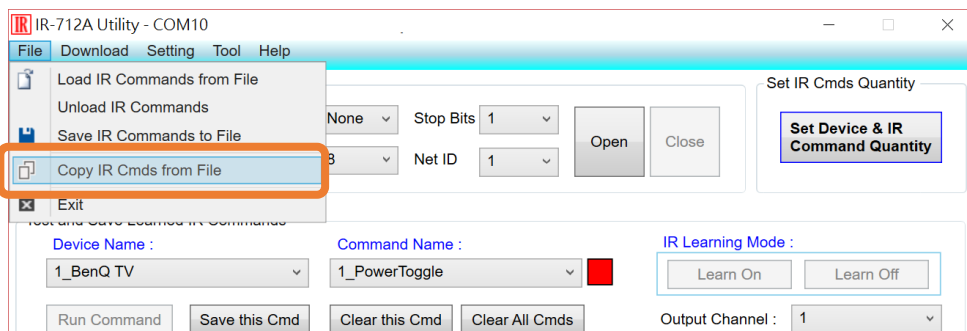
IR IR-712A Utility - COM10

File Download Setting Tool Help

Load IR Commands from File
Unload IR Commands
Save IR Commands to File
Copy IR Cmds from File
Exit

None
Stop Bits 1
8
Net ID 1
Open
Close

Set IR Cmds Quantity
Set Device & IR Command Quantity

Test and Save Learned IR Commands

Device Name :
1_BenQ TV
Command Name :
1_PowerToggle
IR Learning Mode :
Learn On
Learn Off

Run Command
Save this Cmd
Clear this Cmd
Clear All Cmds
Output Channel : 1